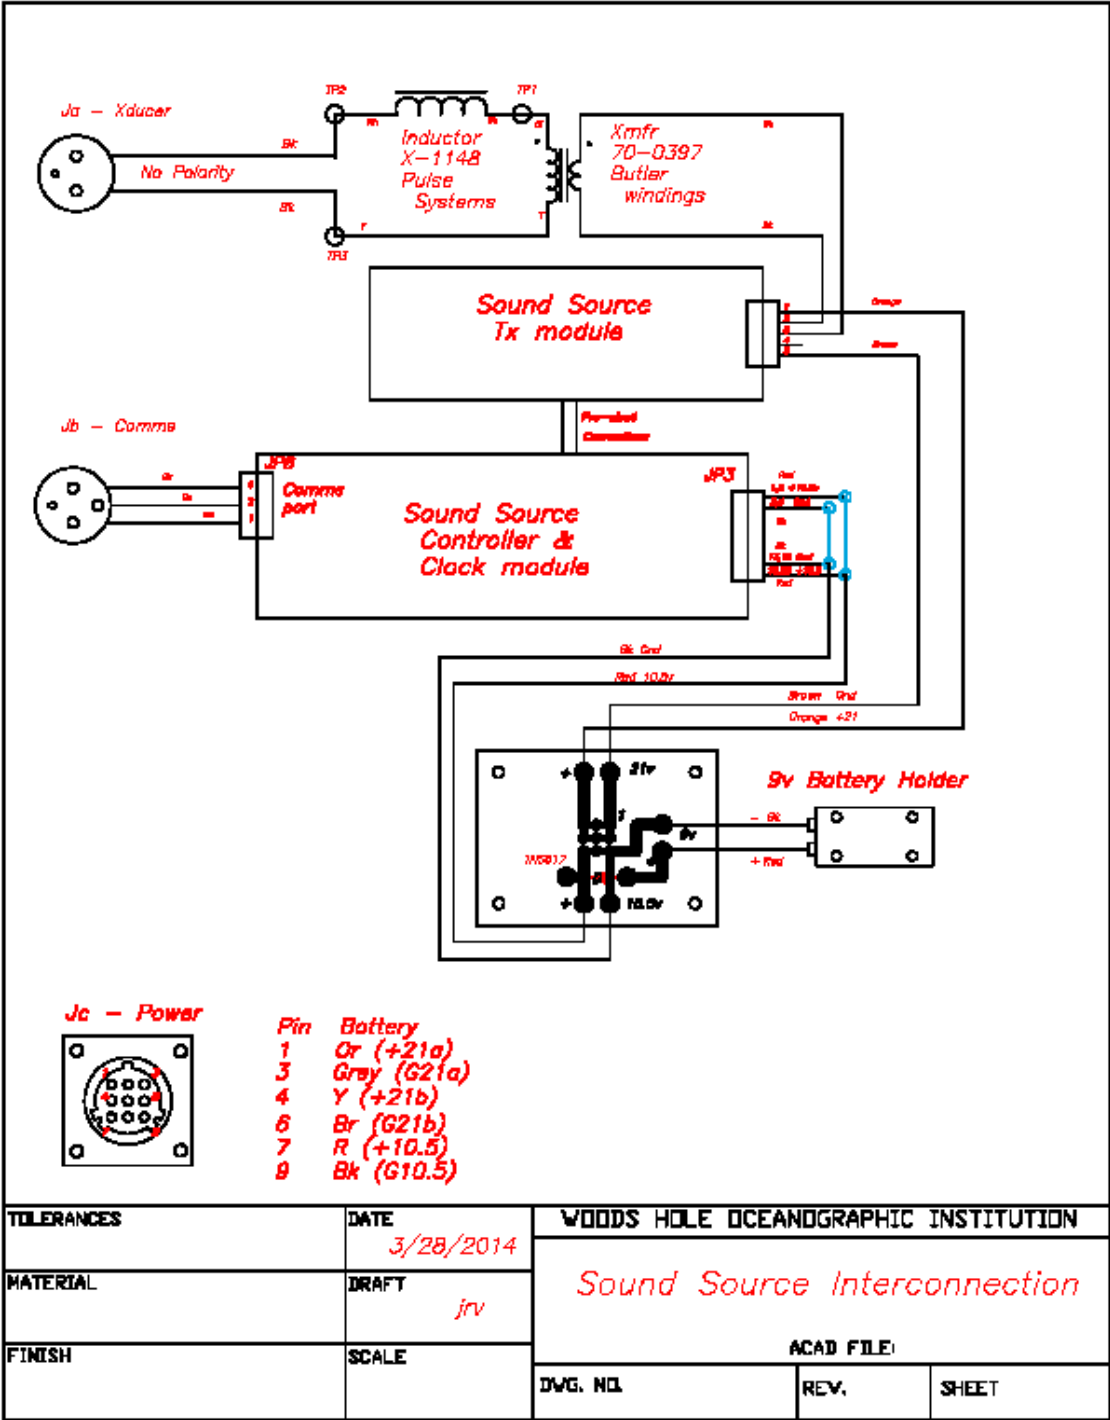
Ja – Xducer

No Polarity

Bk

Bk

TP2

TP1

TP3

Inductor
X–1148
Pulse
Systems

Xmfr
70–0397
Butler
windings

Sound Source
Tx module

Orange

Brown

Parallel
Connections

Jb – Comms

JP8

Comms
port

Sound Source
Controller &
Clock module

JP3

Bk Gnd

Red 10.5v

Brown Gnd

Orange +21

21v

9v

1N5817

10.5v

9v Battery Holder

– Bk

+ Red

Jc – Power

| Pin | Battery |
|---|---|
| 1 | Or (+21a) |
| 3 | Grey (G21a) |
| 4 | Y (+21b) |
| 6 | Br (G21b) |
| 7 | R (+10.5) |
| 9 | Bk (G10.5) |

| TOLERANCES | DATE 3/28/2014 | WOODS HOLE OCEANOGRAPHIC INSTITUTION |
|---|---|---|
| MATERIAL | DRAFT jrv | Sound Source Interconnection |
| FINISH | SCALE | ACAD FILE: |
| | | DWG. NO. / REV. / SHEET |